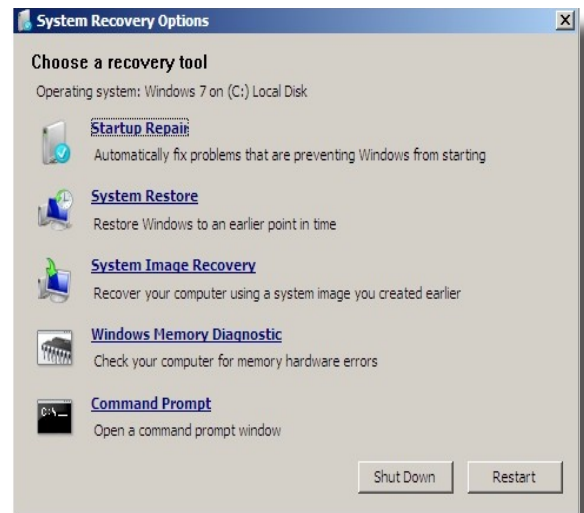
System Recovery Options

X

Choose a recovery tool

Operating system: Windows 7 on (C:) Local Disk

Startup Repair
Automatically fix problems that are preventing Windows from starting

System Restore
Restore Windows to an earlier point in time

System Image Recovery
Recover your computer using a system image you created earlier

Windows Memory Diagnostic
Check your computer for memory hardware errors

C:\_

Command Prompt
Open a command prompt window

Shut Down

Restart